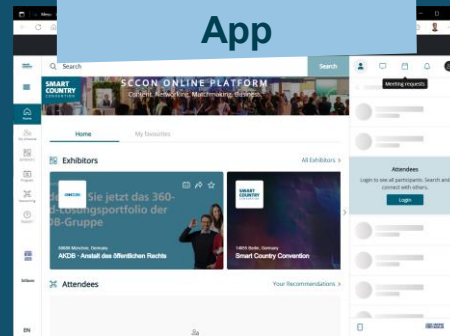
App

Search
Search
SCCON ONLINE PLATFORM
Content, Networking, Matchmaking, Business
SMART COUNTRY CONVENTION
Home
My favourites
Exhibitors
All Exhibitors >
Sie jetzt das 360-
-Lösungsportfolio der
DB-Gruppe
80636 München, Germany
AKDB - Anstalt des öffentlichen Rechts
SMART COUNTRY CONVENTION
14055 Berlin, Germany
Smart Country Convention
Attendees
Your Recommendations >
Meeting requests
Attendees
Login to see all participants. Search and connect with others.
Login
Home
EN